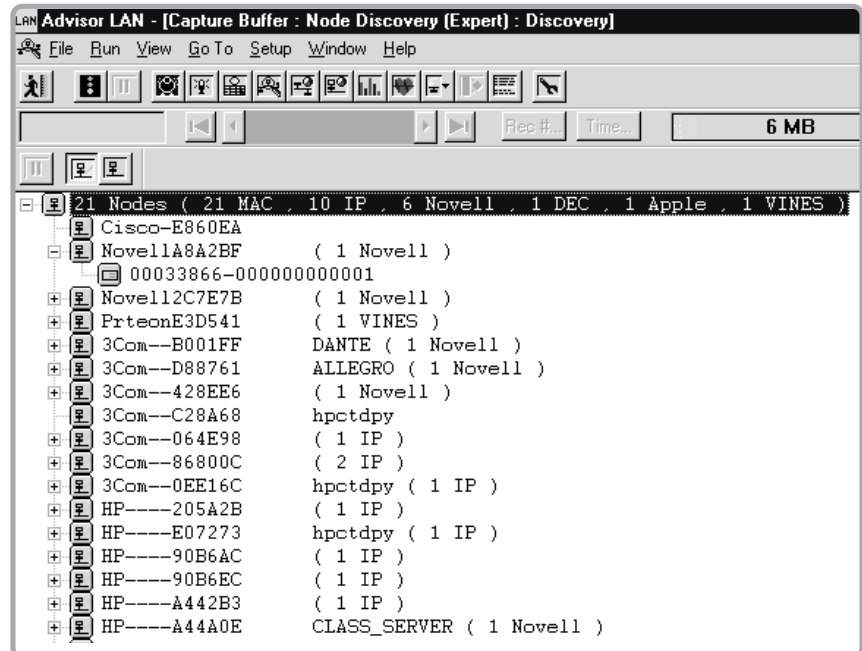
LAN Advisor LAN - [Capture Buffer : Node Discovery (Expert) : Discovery]

File Run View Go To Setup Window Help

Rec #... Time... 6 MB

21 Nodes ( 21 MAC , 10 IP , 6 Novell , 1 DEC , 1 Apple , 1 VINES )
Cisco-E860EA
NovellA8A2BF ( 1 Novell )
00033866-000000000001
Novell2C7E7B ( 1 Novell )
PrteonE3D541 ( 1 VINES )
3Com--B001FF DANTE ( 1 Novell )
3Com--D88761 ALLEGRO ( 1 Novell )
3Com--428EE6 ( 1 Novell )
3Com--C28A68 hpctdpy
3Com--064E98 ( 1 IP )
3Com--86800C ( 2 IP )
3Com--0EE16C hpctdpy ( 1 IP )
HP----205A2B ( 1 IP )
HP----E07273 hpctdpy ( 1 IP )
HP----90B6AC ( 1 IP )
HP----90B6EC ( 1 IP )
HP----A442B3 ( 1 IP )
HP----A44A0E CLASS_SERVER ( 1 Novell )